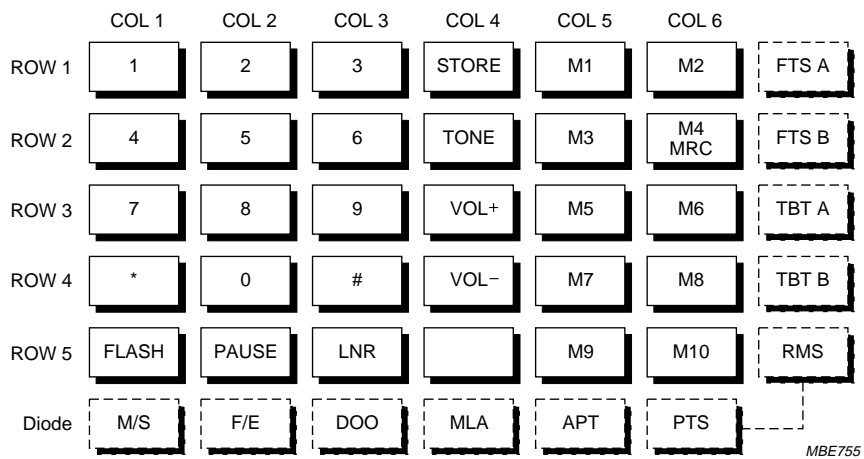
|  | COL 1 | COL 2 | COL 3 | COL 4 | COL 5 | COL 6 |  |
|---|---|---|---|---|---|---|---|
| ROW 1 | 1 | 2 | 3 | STORE | M1 | M2 | FTS A |
| ROW 2 | 4 | 5 | 6 | TONE | M3 | M4 MRC | FTS B |
| ROW 3 | 7 | 8 | 9 | VOL+ | M5 | M6 | TBT A |
| ROW 4 | * | 0 | # | VOL− | M7 | M8 | TBT B |
| ROW 5 | FLASH | PAUSE | LNR |  | M9 | M10 | RMS |
| Diode | M/S | F/E | DOO | MLA | APT | PTS |  |

MBE755